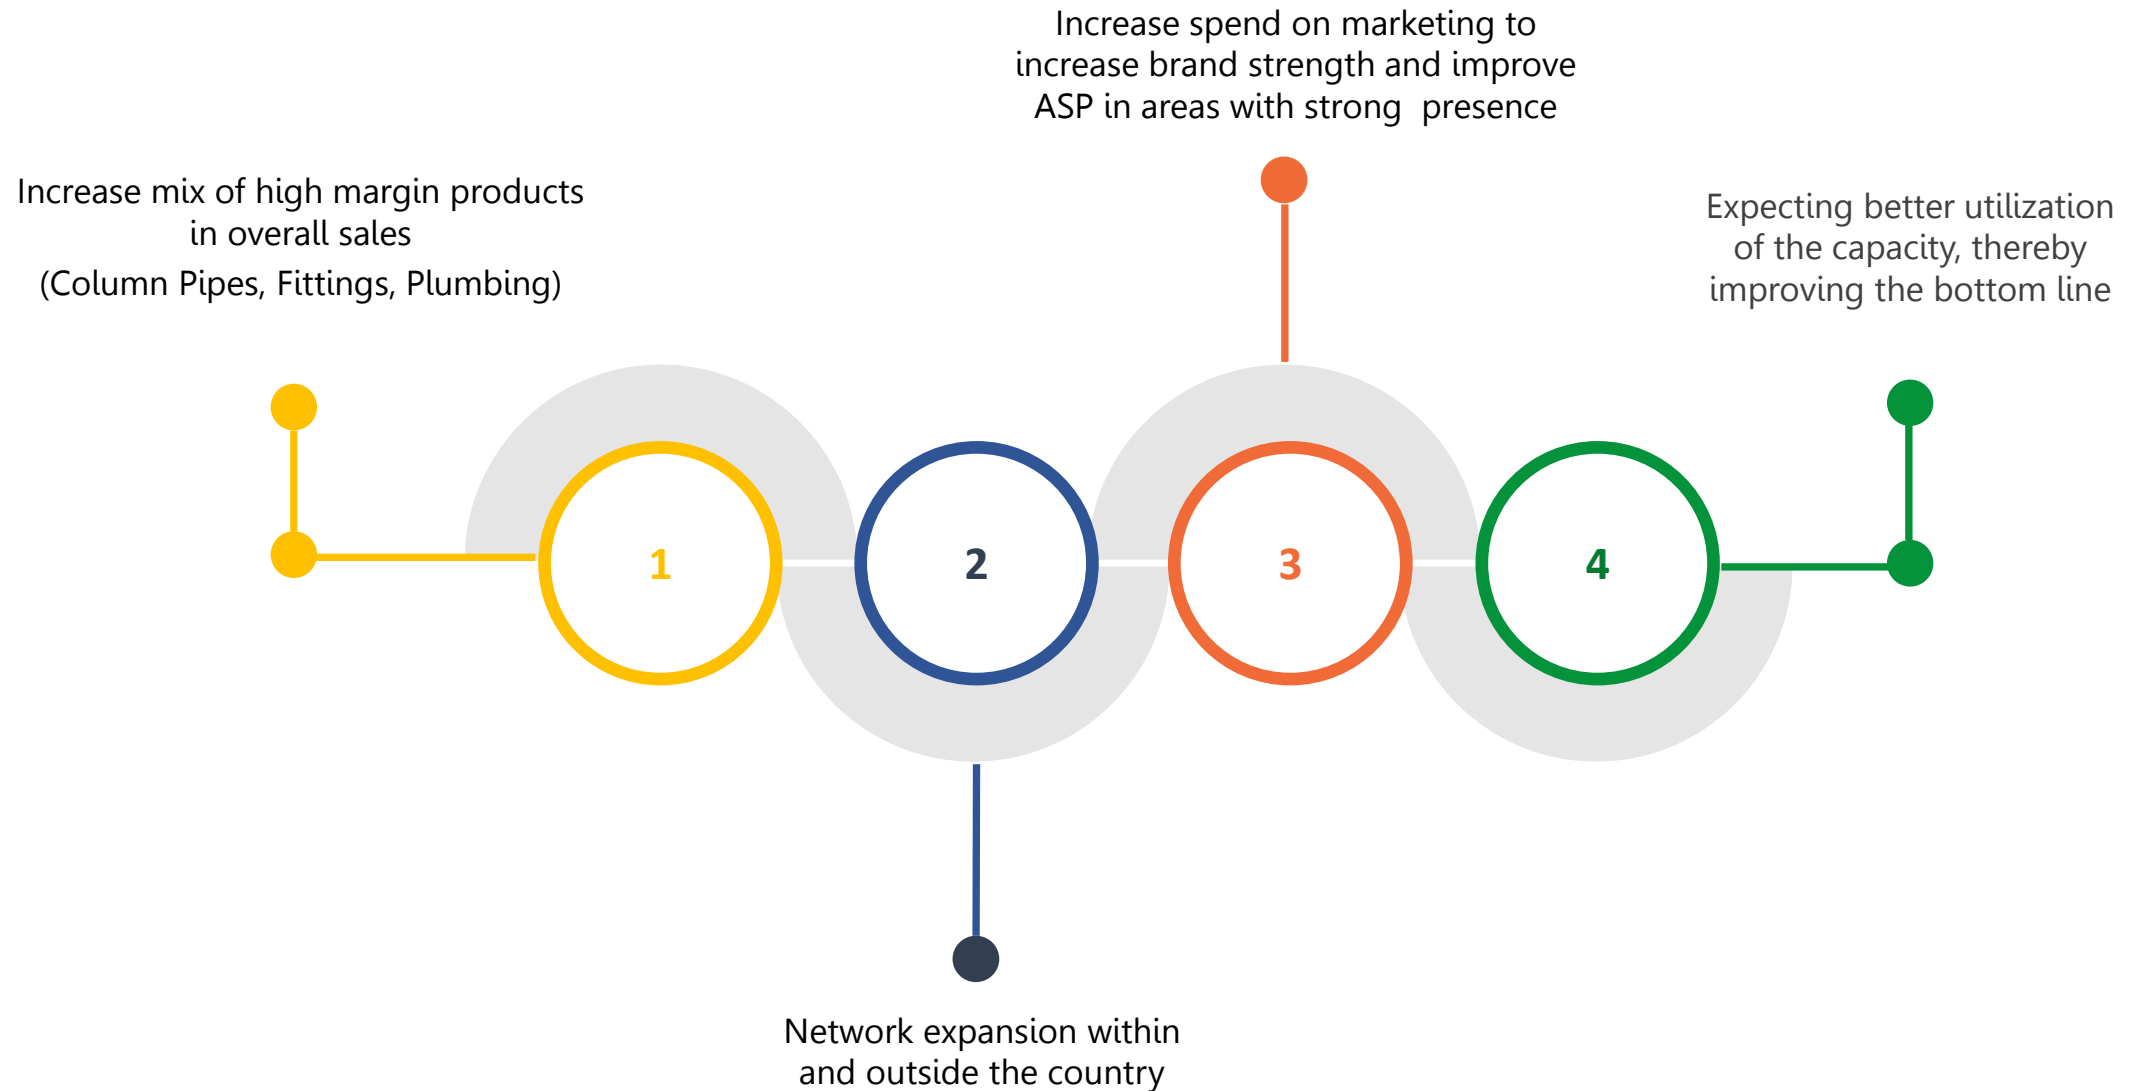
Increase spend on marketing to increase brand strength and improve ASP in areas with strong presence

Increase mix of high margin products in overall sales
(Column Pipes, Fittings, Plumbing)

Expecting better utilization of the capacity, thereby improving the bottom line

1

2

3

4

Network expansion within and outside the country